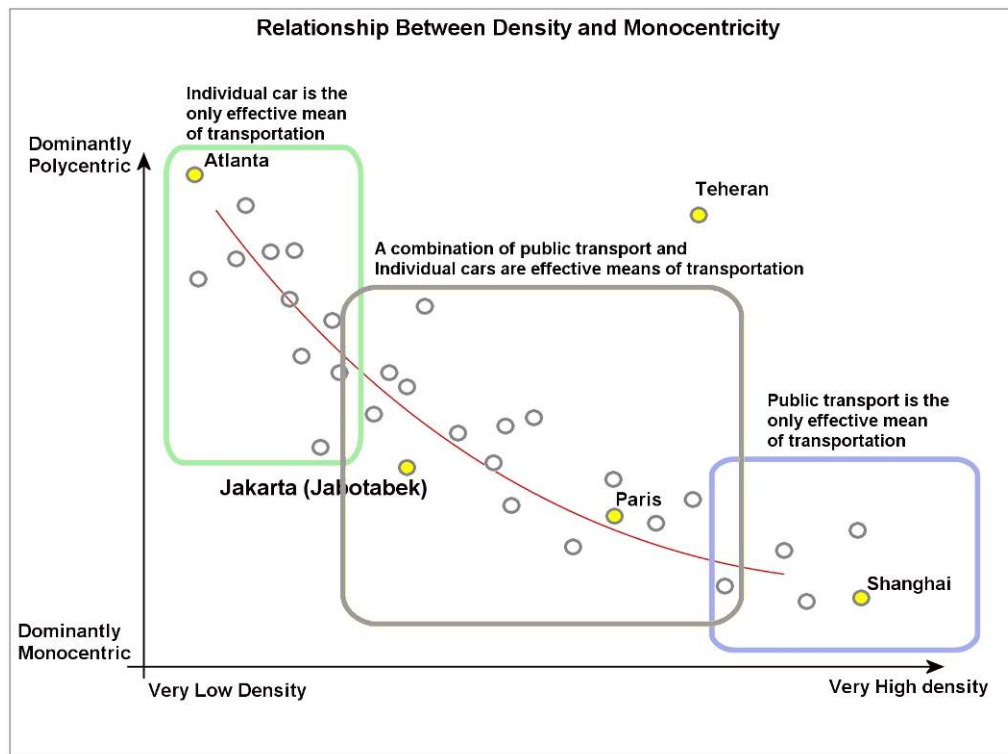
Relationship Between Density and Monocentricity

Individual car is the only effective mean of transportation

Dominantly Polycentric

Atlanta

Teheran

A combination of public transport and Individual cars are effective means of transportation

Public transport is the only effective mean of transportation

Jakarta (Jabotabek)

Paris

Shanghai

Dominantly Monocentric

Very Low Density

Very High density